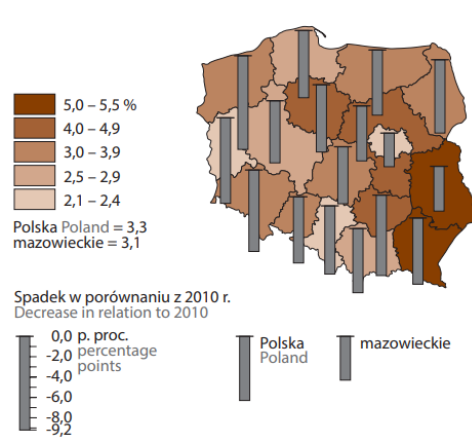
5,0 – 5,5 %
4,0 – 4,9
3,0 – 3,9
2,5 – 2,9
2,1 – 2,4

Polska Poland = 3,3
mazowieckie = 3,1

Spadek w porównaniu z 2010 r.
Decrease in relation to 2010

0,0 p. proc.
-2,0 percentage
-4,0 points
-6,0
-8,0
-9,2

Polska
Poland

mazowieckie